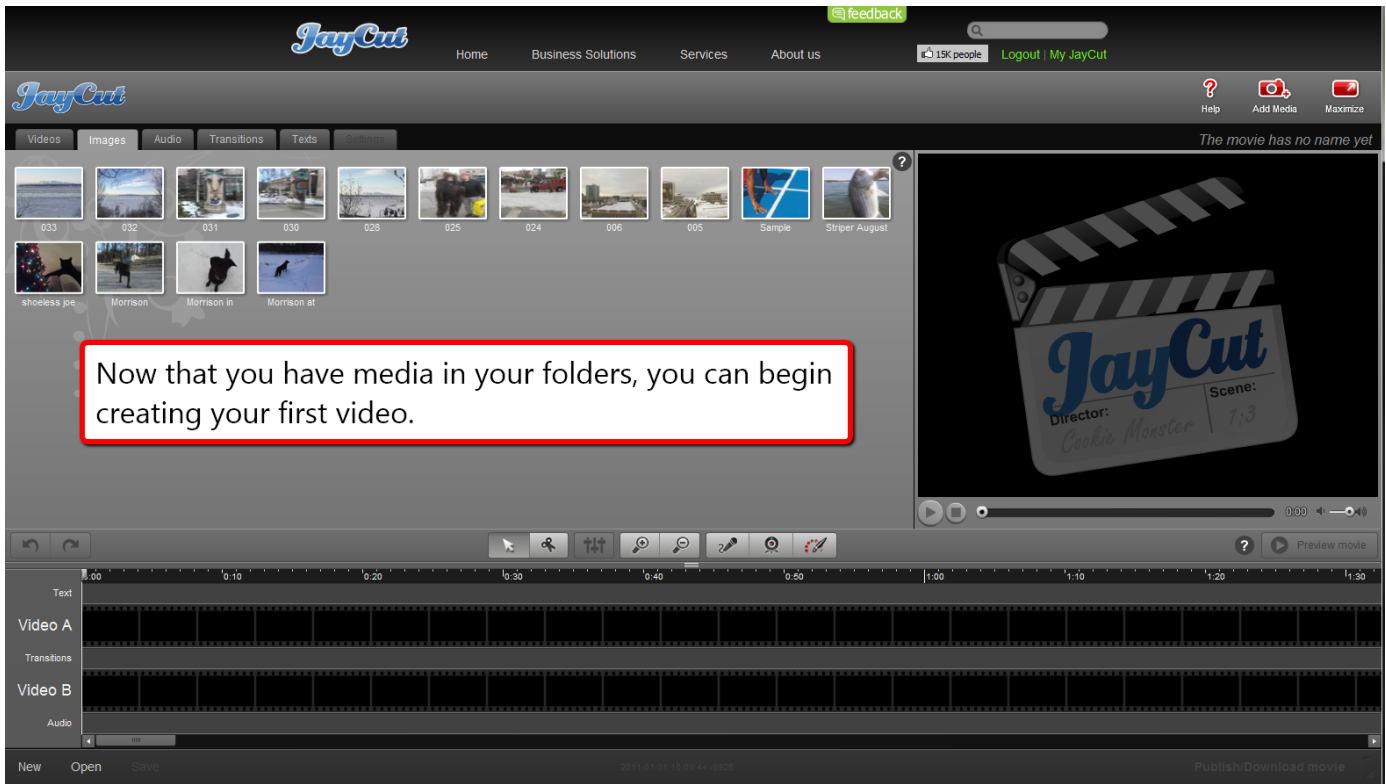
JayCut

feedback

Home Business Solutions Services About us

15K people Logout | My JayCut

JayCut

Help Add Media Maximize

Videos Images Audio Transitions Texts Settings

The movie has no name yet

033 032 031 030 028 025 024 006 005 Sample Striper August

shoeless joe Morrison Morrison in Morrison at

Now that you have media in your folders, you can begin creating your first video.

JayCut
Director: Cookie Monster
Scene: 1;3

0:00

Preview movie

0:00 0:10 0:20 0:30 0:40 0:50 1:00 1:10 1:20 1:30

Text

Video A

Transitions

Video B

Audio

New Open Save

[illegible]

Publish/Download movie